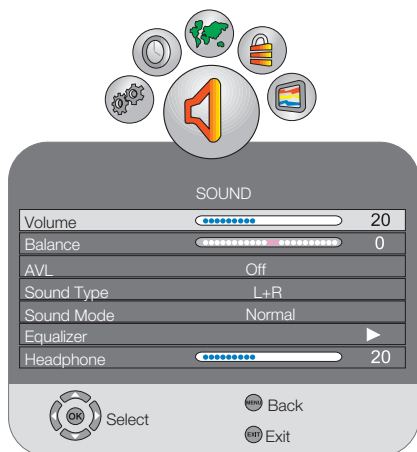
SOUND

| | | |
|---|---|---|
| Volume | | 20 |
| Balance | | 0 |
| AVL | Off | |
| Sound Type | L+R | |
| Sound Mode | Normal | |
| Equalizer | | ▶ |
| Headphone | | 20 |

OK Select

MENU Back

EXIT Exit